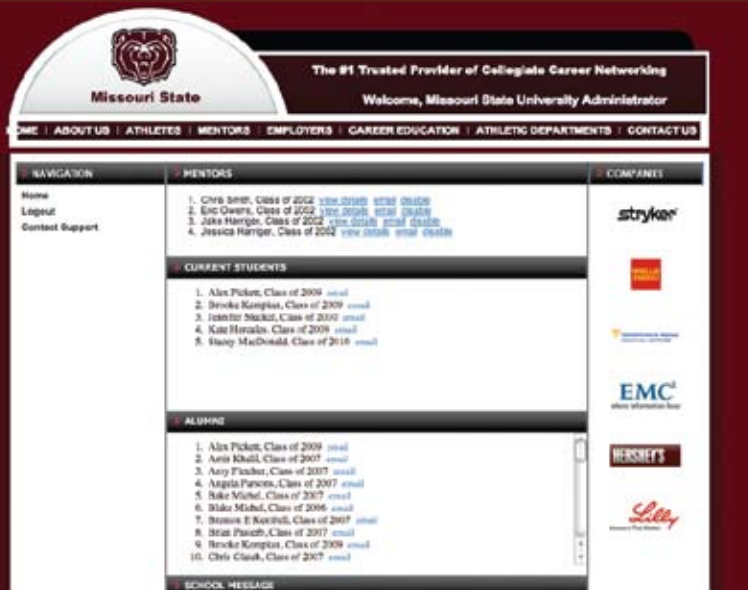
Missouri State

The #1 Trusted Provider of Collegiate Career Networking

Welcome, Missouri State University Administrator

OME | ABOUT US | ATHLETES | MENTORS | EMPLOYERS | CAREER EDUCATION | ATHLETIC DEPARTMENTS | CONTACT US

NAVIGATION

Home
Logout
Contact Support

MENTORS

1. Chris Smith, Class of 2002 view details email disable
2. Eric Owens, Class of 2002 view details email disable
3. Jake Harriger, Class of 2002 view details email disable
4. Jessica Harriger, Class of 2002 view details email disable

CURRENT STUDENTS

1. Alex Pickett, Class of 2009 email
2. Brooke Kempker, Class of 2009 email
3. Jennifer Stuckel, Class of 2010 email
4. Kate Hercules, Class of 2008 email
5. Stacey MacDonald, Class of 2010 email

ALUMNI

1. Alex Pickett, Class of 2009 email
2. Amir Khalil, Class of 2007 email
3. Amy Fincher, Class of 2007 email
4. Angela Parsons, Class of 2007 email
5. Bake Michel, Class of 2007 email
6. Blake Michel, Class of 2006 email
7. Brenton E Kornfeli, Class of 2007 email
8. Brian Pinseth, Class of 2007 email
9. Brooke Kempker, Class of 2009 email
10. Chris Claunt, Class of 2007 email

SCHOOL MESSAGE

COMPANIES

stryker

WELLS FARGO

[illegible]

EMC²
where information lives

HERSHEY'S

Lilly
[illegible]